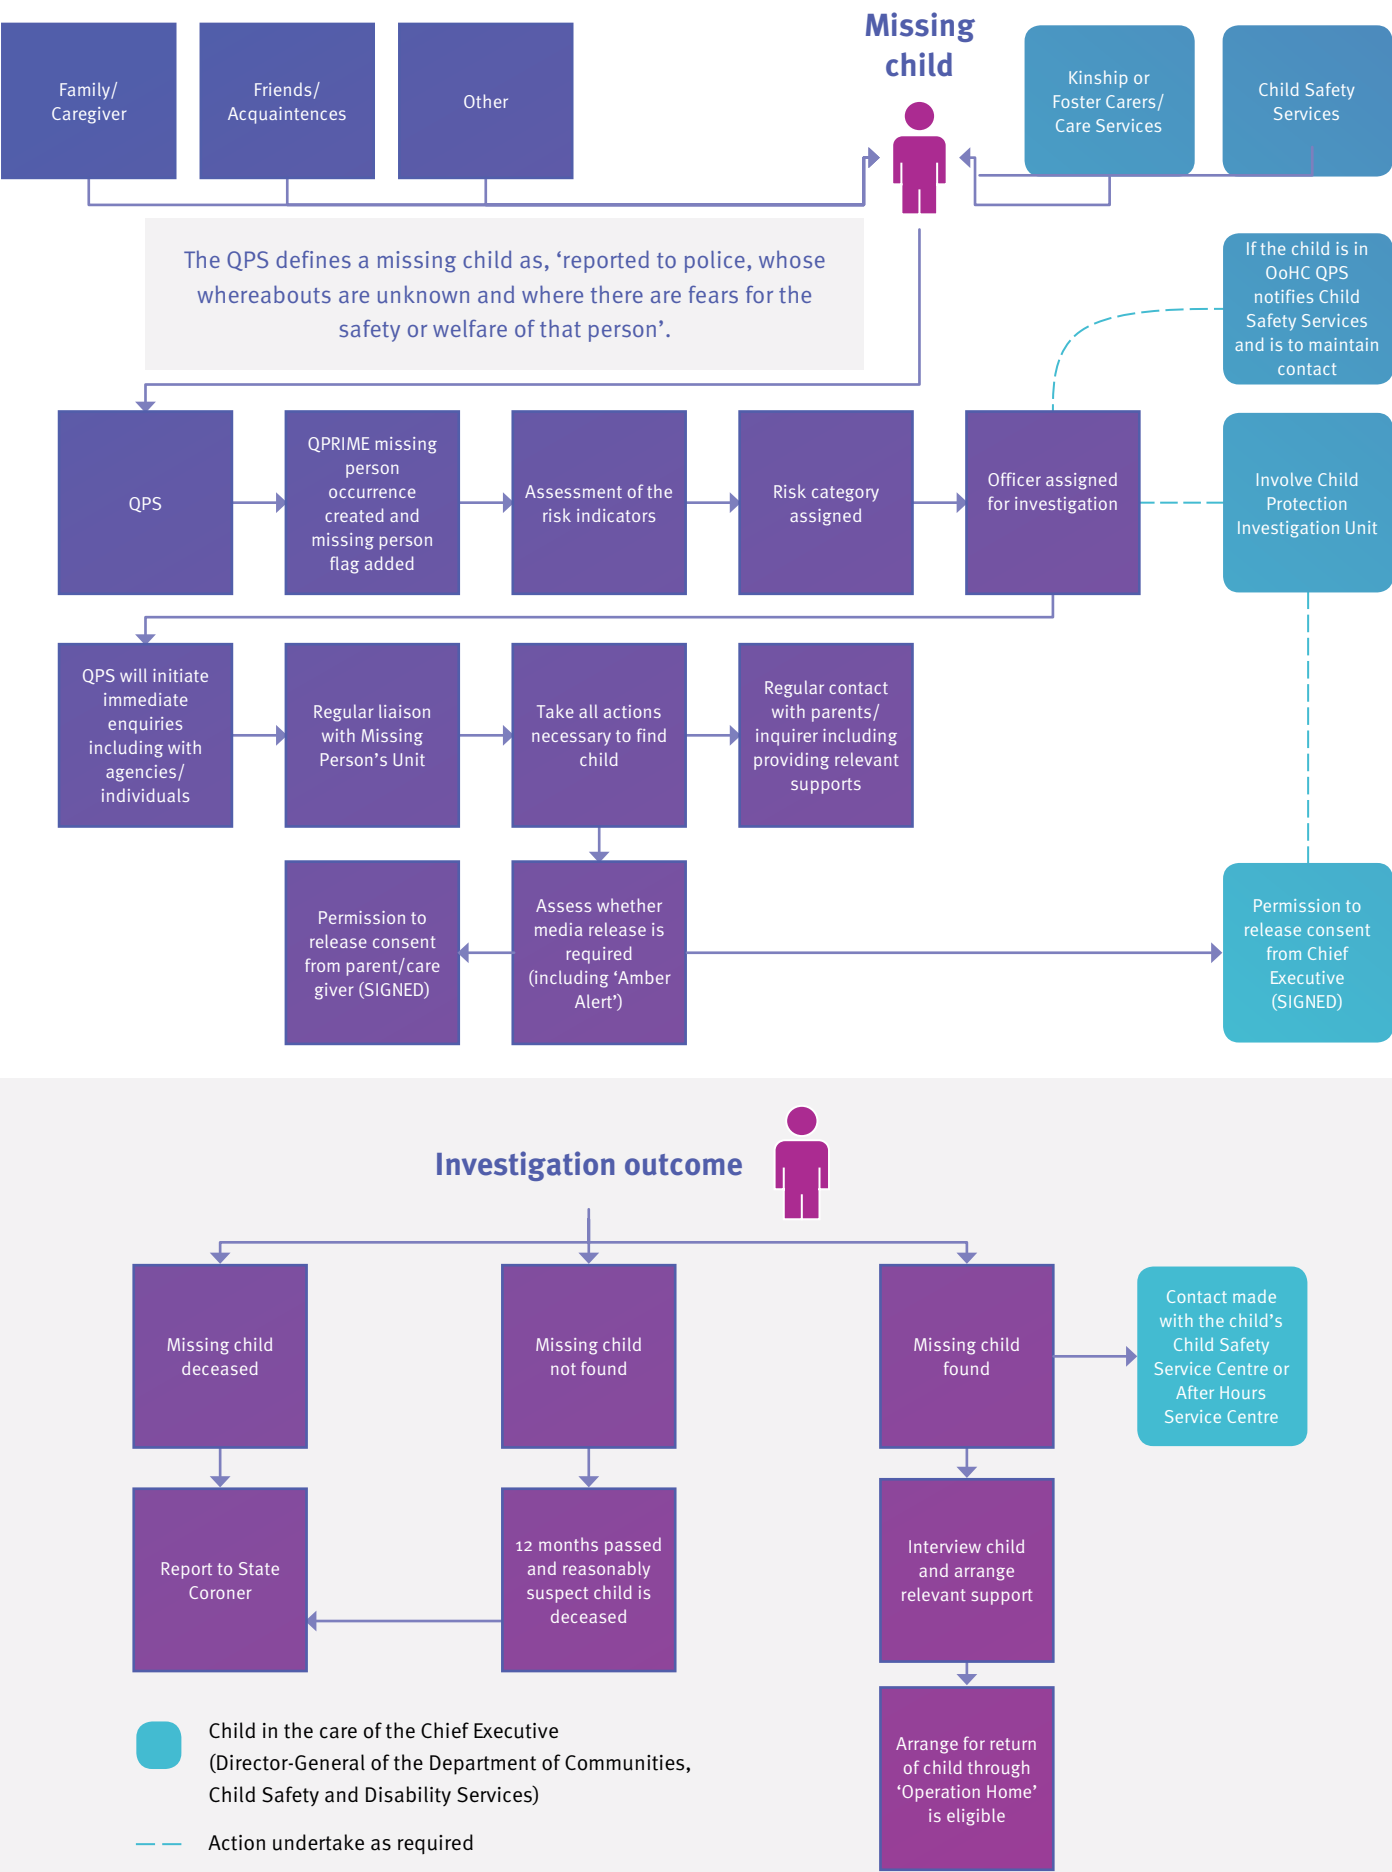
Family/ Caregiver

Friends/ Acquaintences

Other

Missing child

Kinship or Foster Carers/ Care Services

Child Safety Services

The QPS defines a missing child as, ‘reported to police, whose whereabouts are unknown and where there are fears for the safety or welfare of that person’.

If the child is in OoHC QPS notifies Child Safety Services and is to maintain contact

QPS

QPRIME missing person occurrence created and missing person flag added

Assessment of the risk indicators

Risk category assigned

Officer assigned for investigation

Involve Child Protection Investigation Unit

QPS will initiate immediate enquiries including with agencies/ individuals

Regular liaison with Missing Person’s Unit

Take all actions necessary to find child

Regular contact with parents/ inquirer including providing relevant supports

Permission to release consent from parent/care giver (SIGNED)

Assess whether media release is required (including ‘Amber Alert’)

Permission to release consent from Chief Executive (SIGNED)

Investigation outcome

Missing child deceased

Missing child not found

Missing child found

Contact made with the child’s Child Safety Service Centre or After Hours Service Centre

Report to State Coroner

12 months passed and reasonably suspect child is deceased

Interview child and arrange relevant support

Arrange for return of child through ‘Operation Home’ is eligible

Child in the care of the Chief Executive (Director-General of the Department of Communities, Child Safety and Disability Services)

Action undertake as required